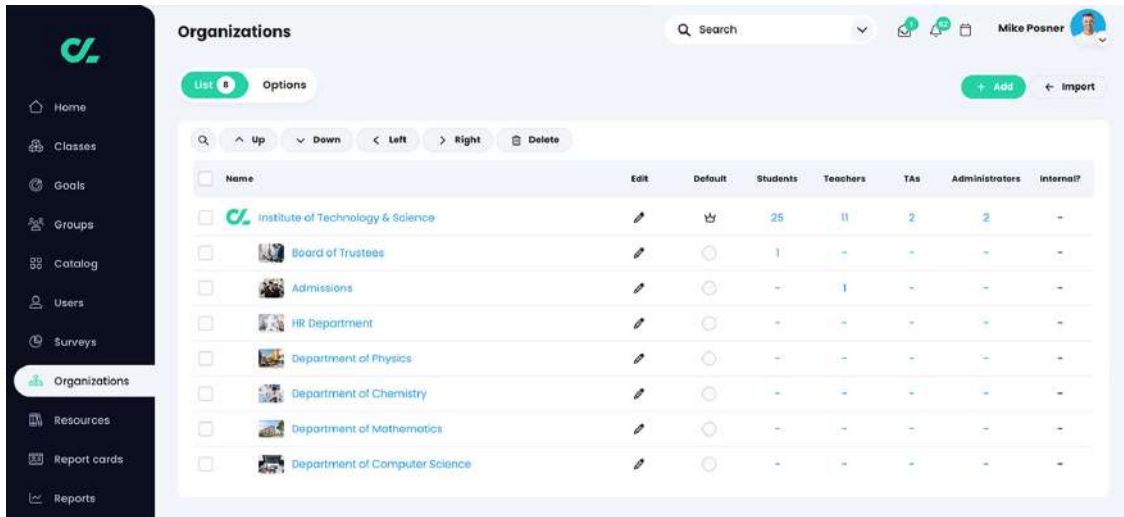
Home
Classes
Goals
Groups
Catalog
Users
Surveys
Organizations
Resources
Report cards
Reports

Organizations

Search

Mike Posner

List 8 Options

+ Add ← Import

^ Up ∨ Down < Left > Right Delete

| Name | Edit | Default | Students | Teachers | TAs | Administrators | Internal? |
|---|---|---|---|---|---|---|---|
| Institute of Technology & Science | | | 25 | 11 | 2 | 2 | - |
| Board of Trustees | | | 1 | - | - | - | - |
| Admissions | | | - | 1 | - | - | - |
| HR Department | | | - | - | - | - | - |
| Department of Physics | | | - | - | - | - | - |
| Department of Chemistry | | | - | - | - | - | - |
| Department of Mathematics | | | - | - | - | - | - |
| Department of Computer Science | | | - | - | - | - | - |